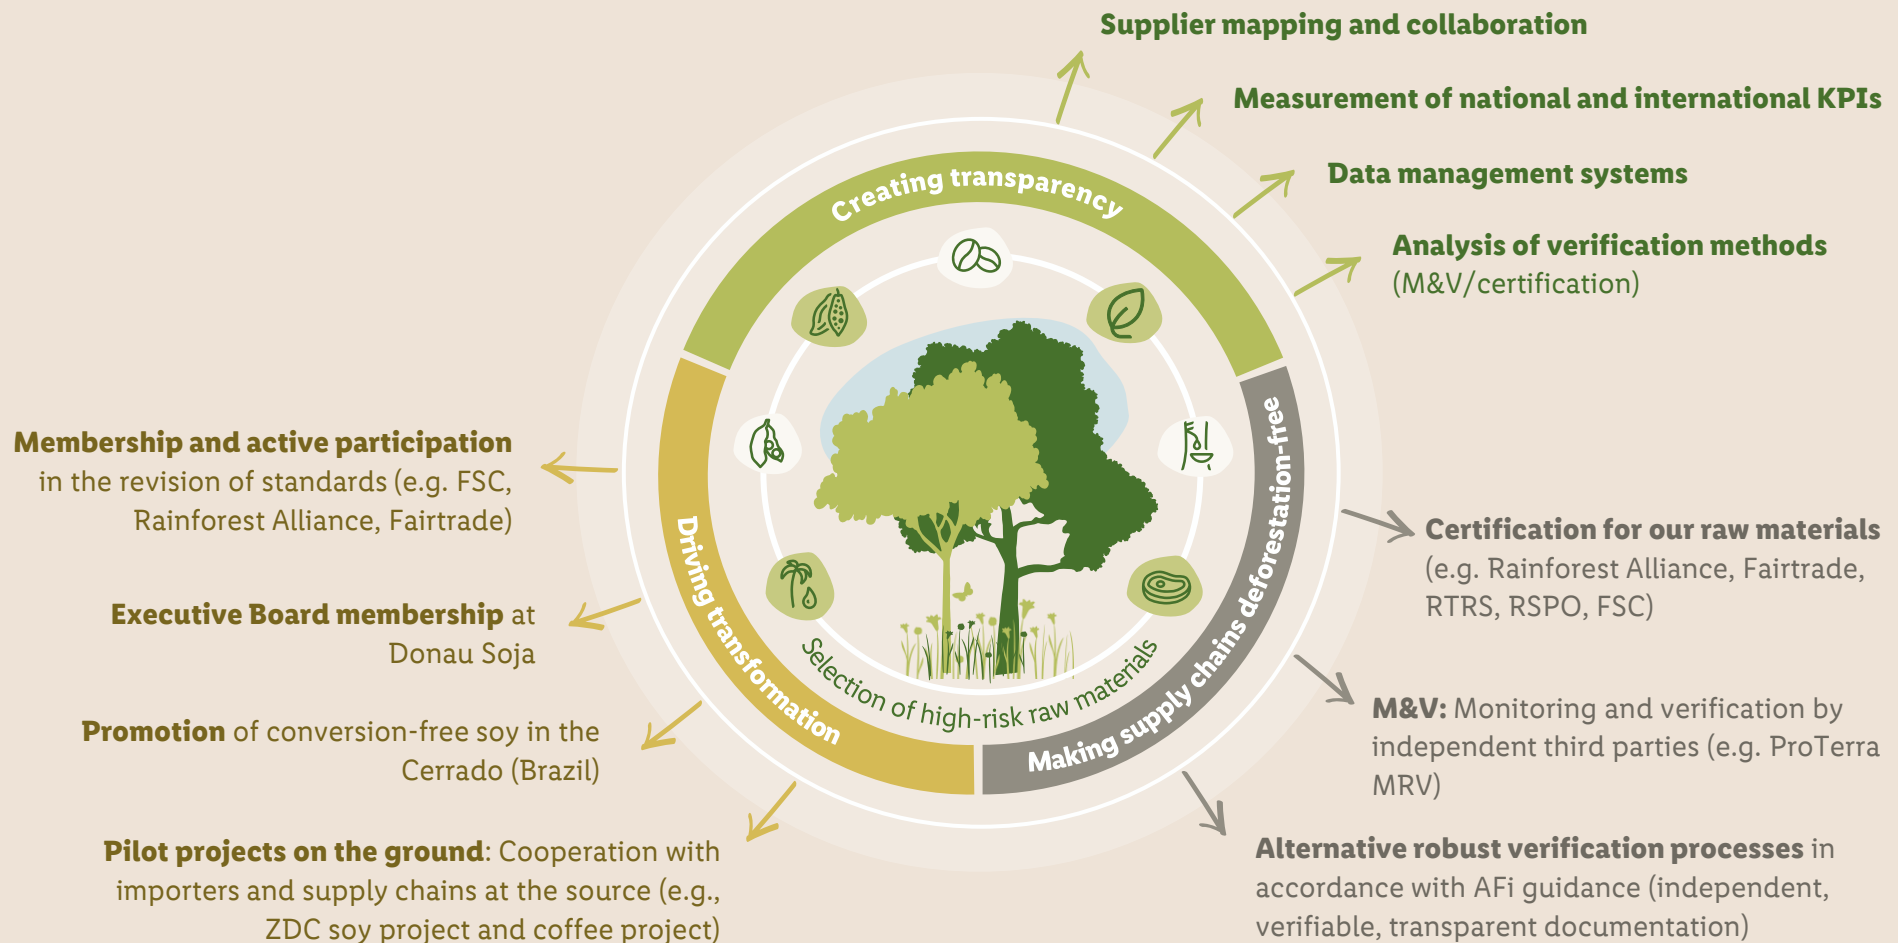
Supplier mapping and collaboration

Measurement of national and international KPIs

Data management systems

Analysis of verification methods (M&V/certification)

Creating transparency

Membership and active participation in the revision of standards (e.g. FSC, Rainforest Alliance, Fairtrade)

Executive Board membership at Donau Soja

Promotion of conversion-free soy in the Cerrado (Brazil)

Pilot projects on the ground: Cooperation with importers and supply chains at the source (e.g., ZDC soy project and coffee project)

Driving transformation

Selection of high-risk raw materials

Making supply chains deforestation-free

Certification for our raw materials (e.g. Rainforest Alliance, Fairtrade, RTRS, RSPO, FSC)

M&V: Monitoring and verification by independent third parties (e.g. ProTerra MRV)

Alternative robust verification processes in accordance with AFi guidance (independent, verifiable, transparent documentation)